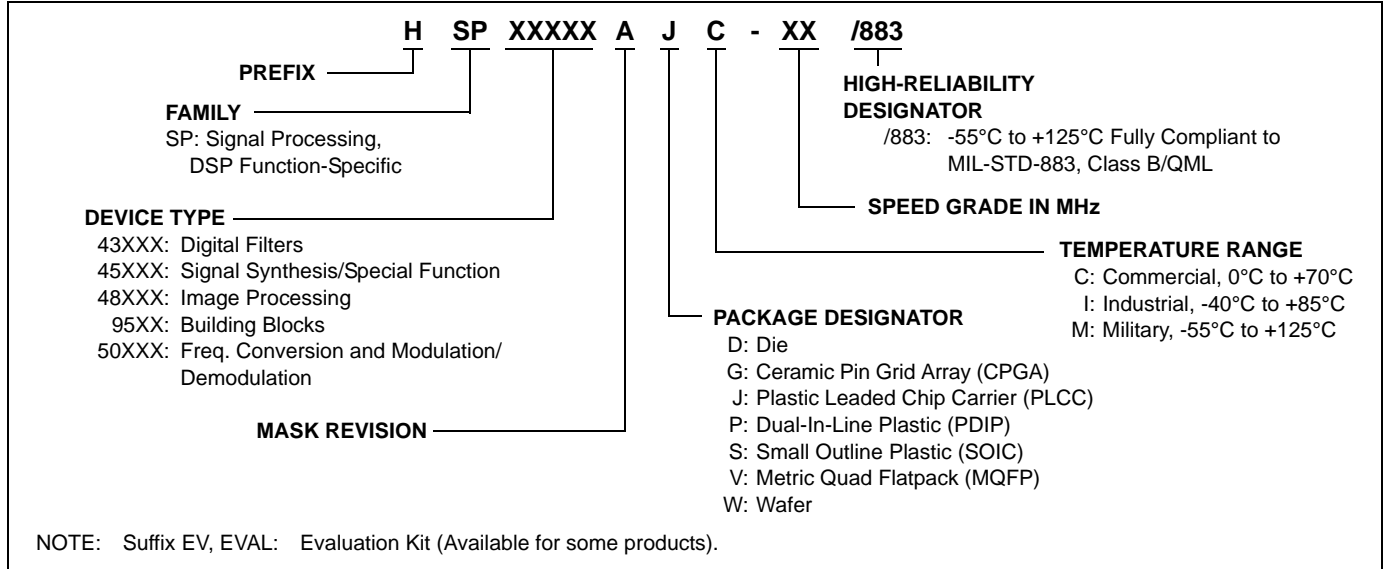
H SP XXXXX A J C - XX /883

PREFIX

FAMILY
SP: Signal Processing, DSP Function-Specific

DEVICE TYPE
43XXX: Digital Filters
45XXX: Signal Synthesis/Special Function
48XXX: Image Processing
95XX: Building Blocks
50XXX: Freq. Conversion and Modulation/ Demodulation

MASK REVISION

HIGH-RELIABILITY DESIGNATOR
/883: -55°C to +125°C Fully Compliant to MIL-STD-883, Class B/QML

SPEED GRADE IN MHz

TEMPERATURE RANGE
C: Commercial, 0°C to +70°C
I: Industrial, -40°C to +85°C
M: Military, -55°C to +125°C

PACKAGE DESIGNATOR
D: Die
G: Ceramic Pin Grid Array (CPGA)
J: Plastic Leaded Chip Carrier (PLCC)
P: Dual-In-Line Plastic (PDIP)
S: Small Outline Plastic (SOIC)
V: Metric Quad Flatpack (MQFP)
W: Wafer

NOTE: Suffix EV, EVAL: Evaluation Kit (Available for some products).